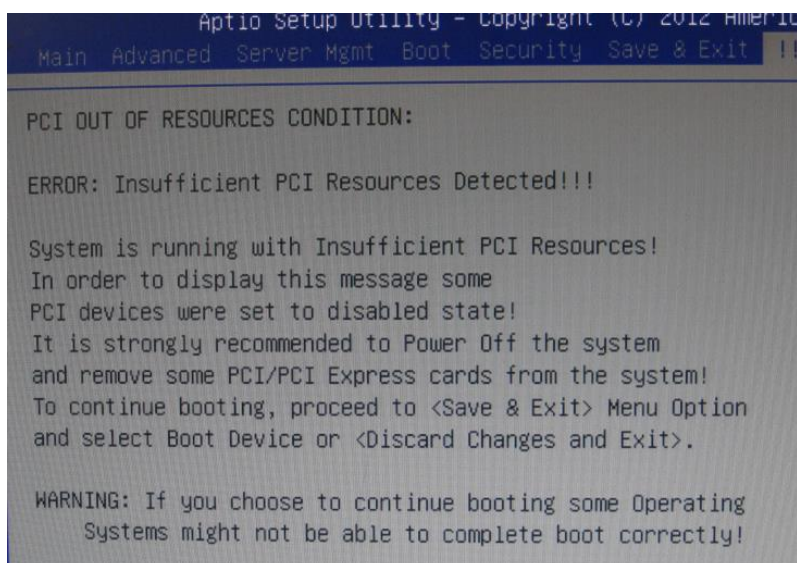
Aptio Setup Utility – Copyright (C) 2012 Americ

Main Advanced Server Mgmt Boot Security Save & Exit !!

PCI OUT OF RESOURCES CONDITION:

ERROR: Insufficient PCI Resources Detected!!!

System is running with Insufficient PCI Resources! In order to display this message some PCI devices were set to disabled state! It is strongly recommended to Power Off the system and remove some PCI/PCI Express cards from the system! To continue booting, proceed to <Save & Exit> Menu Option and select Boot Device or <Discard Changes and Exit>.

WARNING: If you choose to continue booting some Operating Systems might not be able to complete boot correctly!